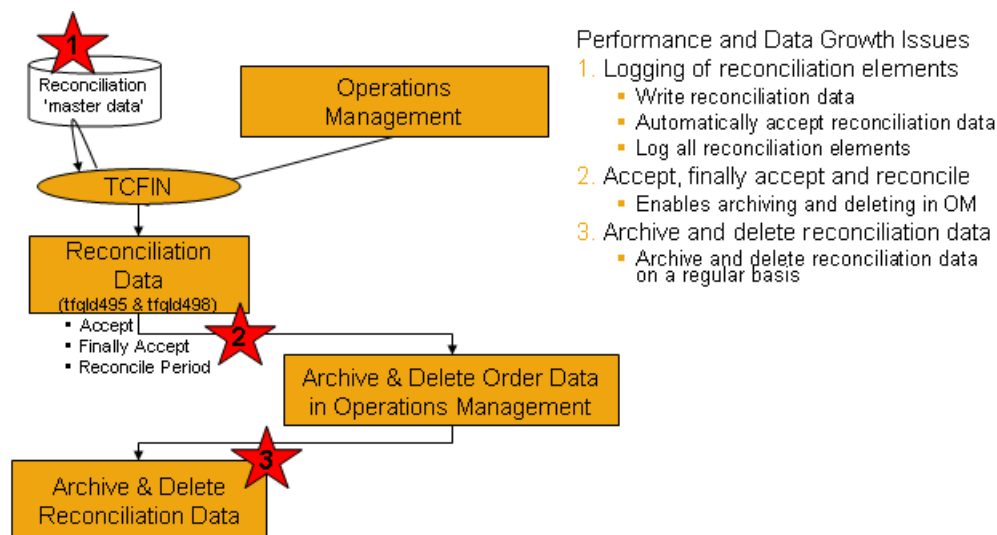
1

Reconciliation 'master data'

Operations Management

TCFIN

Reconciliation Data (tfgld495 & tfgld498)

- Accept
- Finally Accept
- Reconcile Period

2

Archive & Delete Order Data in Operations Management

3

Archive & Delete Reconciliation Data

Performance and Data Growth Issues

1. Logging of reconciliation elements
   - Write reconciliation data
   - Automatically accept reconciliation data
   - Log all reconciliation elements
2. Accept, finally accept and reconcile
   - Enables archiving and deleting in OM
3. Archive and delete reconciliation data
   - Archive and delete reconciliation data on a regular basis